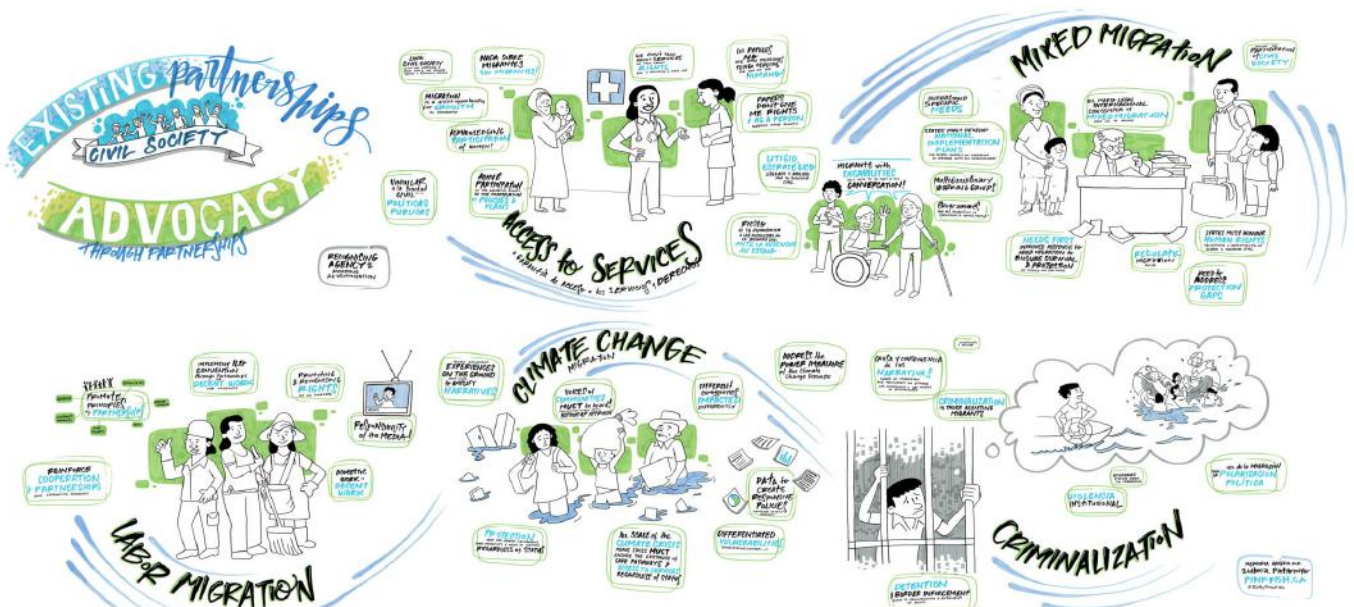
EXISTING partnerships
CIVIL SOCIETY
ADVOCACY
THROUGH PARTNERSHIPS

RECOGNIZING AGENCY'S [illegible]

Vincular a la Sociedad Civil POLITICAS PUBLICAS

CIVIL SOCIETY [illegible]

MIGRATION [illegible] GROWTH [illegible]

ACKNOWLEDGING PARTICIPATION of WOMEN!

ACTIVE PARTICIPATION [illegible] PEOPLE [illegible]

NADA SOBRE MIGRANTES SIN MIGRANTES!

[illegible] SERVICES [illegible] RIGHTS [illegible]

DO PAPERS ARE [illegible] HUMAN?

PAPERS DON'T DEFINE MY RIGHTS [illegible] PERSON

LITIGIO ESTRATEGICO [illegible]

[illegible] MITO DE ASEGURAR EL ESTADO

ACCESS to SERVICES
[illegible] de acceso a los servicios y derechos

MIGRANTS with DISABILITIES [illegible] CONVERSATION!

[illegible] SPECIFIC NEEDS

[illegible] NATIONAL IMPLEMENTATION PLANS

Multidisciplinary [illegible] GROUPS!

Governance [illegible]

MIXED MIGRATION

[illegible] INTERNATIONAL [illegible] MIXED MIGRATION

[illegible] CIVIL SOCIETY

NEEDS FIRST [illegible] PROTECTION

REFUGEES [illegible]

STATES MUST HONOUR HUMAN RIGHTS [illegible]

NEED to ADDRESS PROTECTION GAPS

LABOR MIGRATION

PROMOTE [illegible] PARTNERSHIPS

CIVIL SOCIETY

IMPLEMENT ILO CONVENTIONS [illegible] DECENT WORK

PROMOTING & RECOGNIZING RIGHTS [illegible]

RESPONSIBILITY of the MEDIA!

DOMESTIC WORK = DECENT WORK

REINFORCE COOPERATION & PARTNERSHIPS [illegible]

CLIMATE CHANGE
MIGRATION

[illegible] EXPERIENCES ON THE GROUND to AMPLIFY NARRATIVES

VOICES of COMMUNITIES MUST be heard! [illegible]

DIFFERENT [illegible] IMPACTS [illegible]

ADDRESS the POWER IMBALANCE of the Climate Change Debate

DATA to CREATE RESPONSIVE POLICIES!

PROTECTION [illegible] REGARDLESS of STATUS!

As STATE of the CLIMATE CRISIS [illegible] MUST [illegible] SAFE PATHWAYS & ACCESS to SERVICES REGARDLESS of STATUS!

DIFFERENTIATED VULNERABILITIES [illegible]

CREAR Y CONTRARRESTAR LAS NARRATIVAS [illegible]

CRIMINALIZATION is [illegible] AGAINST MIGRANTS

VIOLENCIA INSTITUCIONAL

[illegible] POLITIZACION POLITICA

DETENTION & BORDER ENFORCEMENT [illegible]

CRIMINALIZATION

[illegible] PINFISH.CA